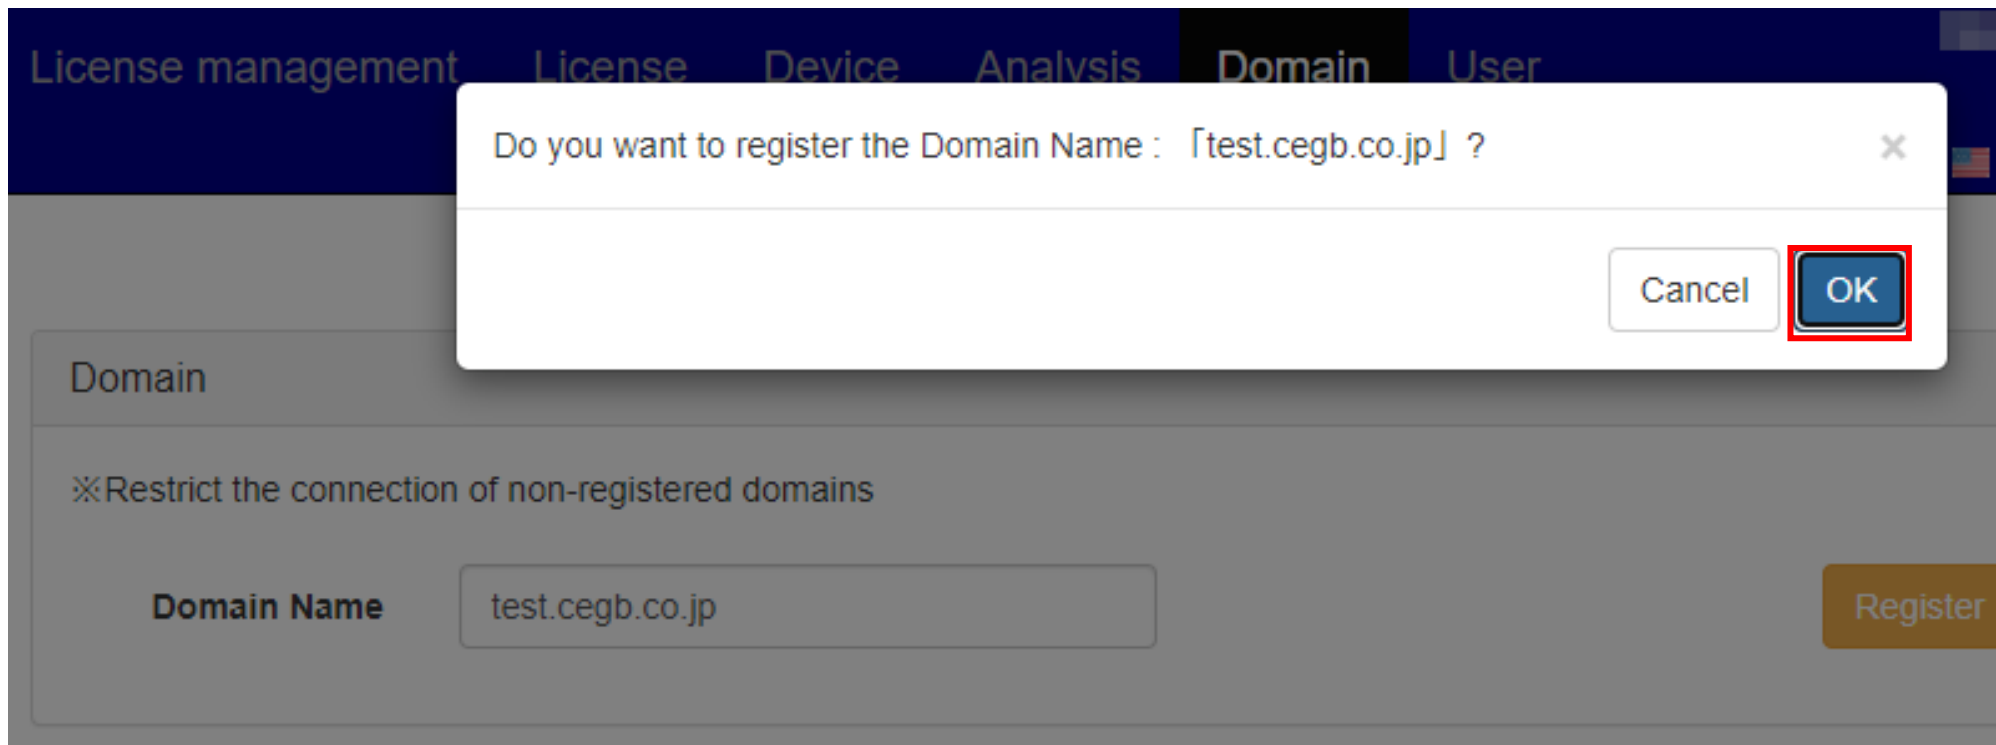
License management License Device Analysis Domain User

Do you want to register the Domain Name : 「test.cegb.co.jp」?

×

Cancel OK

Domain

※Restrict the connection of non-registered domains

Domain Name test.cegb.co.jp Register